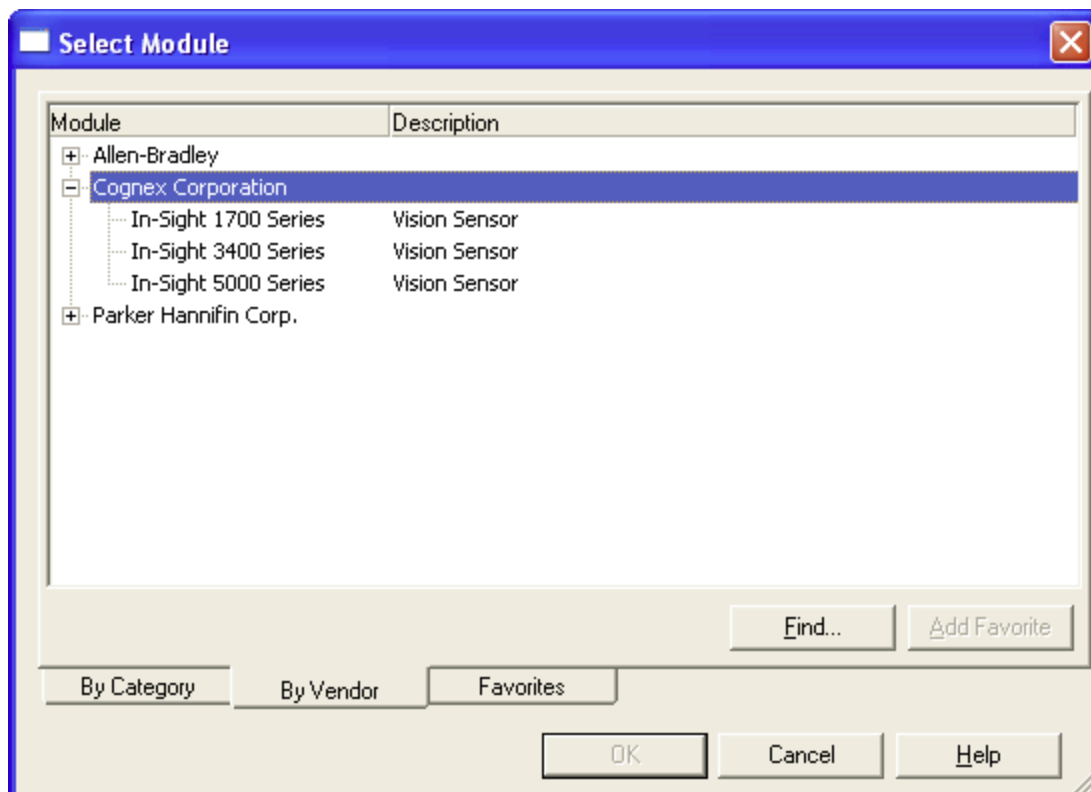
Select Module

| Module | Description |
|---|---|
| Allen-Bradley | |
| Cognex Corporation | |
| In-Sight 1700 Series | Vision Sensor |
| In-Sight 3400 Series | Vision Sensor |
| In-Sight 5000 Series | Vision Sensor |
| Parker Hannifin Corp. | |

Find...
Add Favorite

By Category
By Vendor
Favorites

OK
Cancel
Help